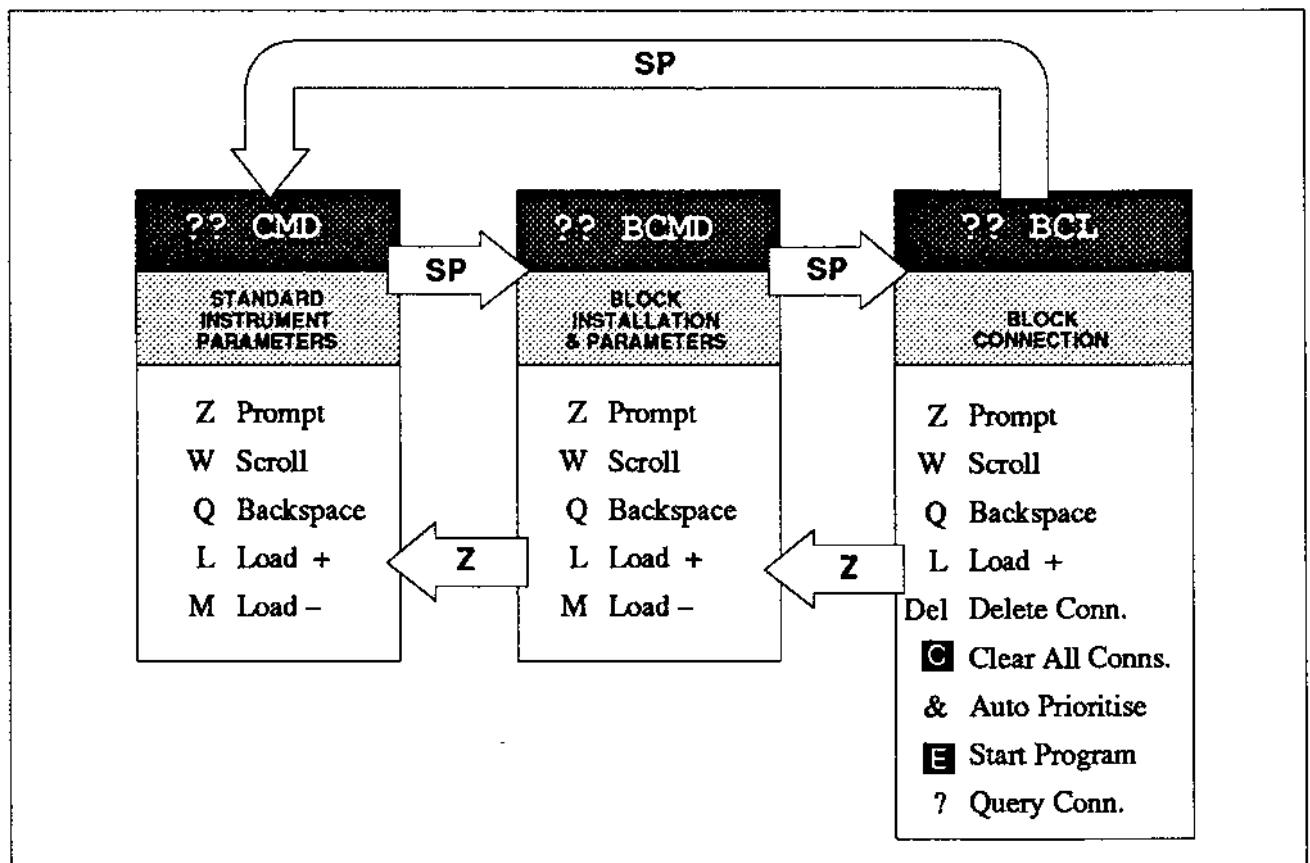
SP

?? CMD

SP

?? BCMD

SP

?? BCL

STANDARD INSTRUMENT PARAMETERS

BLOCK INSTALLATION & PARAMETERS

BLOCK CONNECTION

Z Prompt
W Scroll
Q Backspace
L Load +
M Load –

Z

Z Prompt
W Scroll
Q Backspace
L Load +
M Load –

Z

Z Prompt
W Scroll
Q Backspace
L Load +
Del Delete Conn.
C Clear All Conns.
& Auto Prioritise
E Start Program
? Query Conn.